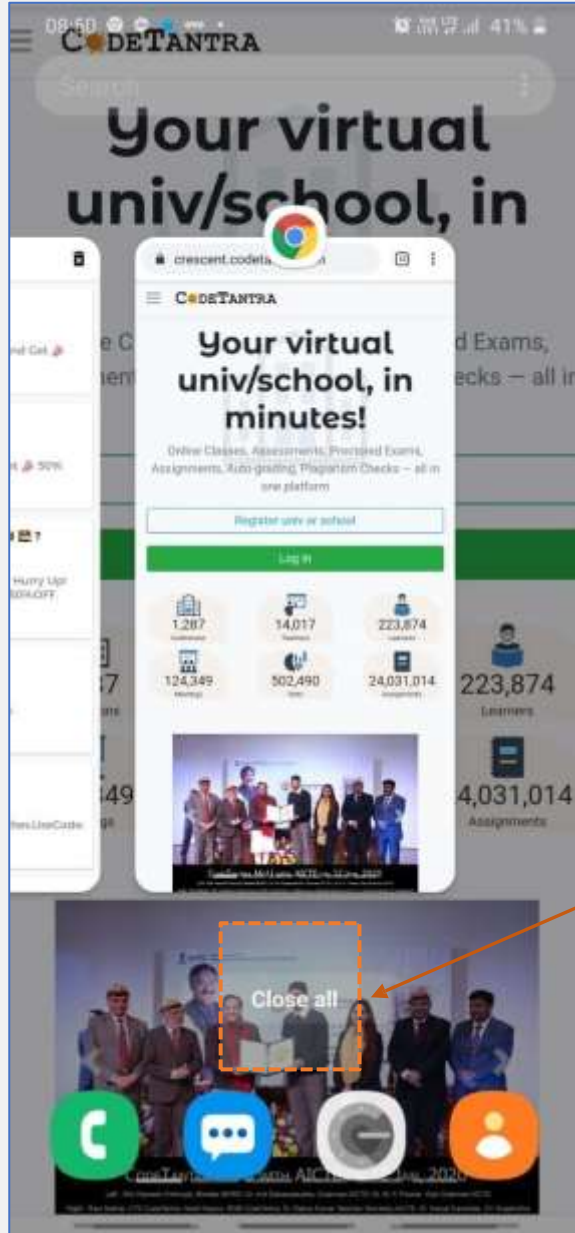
08:50 41%

CODETANTRA

Search

Your virtual univ/school, in

crescent.codeta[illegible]

CODETANTRA

Your virtual univ/school, in minutes!

Online Classes, Assessments, Proctored Exams, Assignments, Auto-grading, Plagiarism Checks — all in one platform

Register univ or school

Log in

1,287 Institutions

14,017 Teachers

223,874 Learners

124,349 Meetings

502,490 Tests

24,031,014 Assignments

d Exams, ecks — all in

223,874 Learners

4,031,014 Assignments

Close all

Hurry Up!

50% OFF